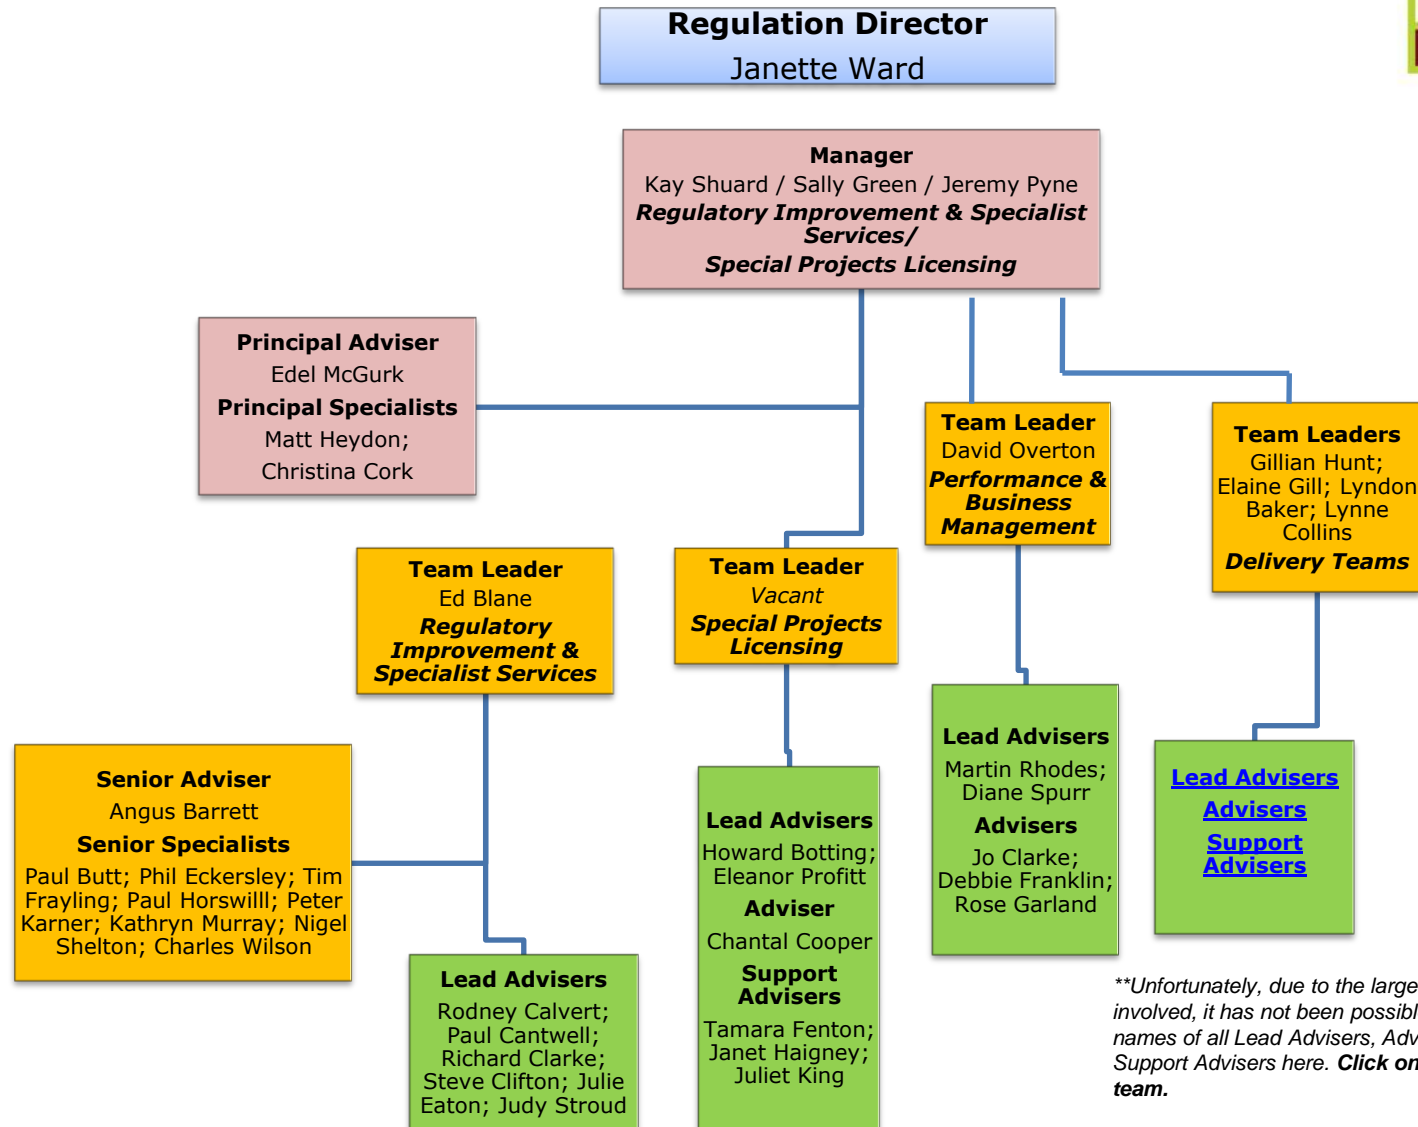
Regulation Director
Janette Ward

Manager
Kay Shuard / Sally Green / Jeremy Pyne
Regulatory Improvement & Specialist Services/
Special Projects Licensing

Principal Adviser
Edel McGurk
Principal Specialists
Matt Heydon;
Christina Cork

Team Leader
David Overton
Performance & Business Management

Team Leaders
Gillian Hunt;
Elaine Gill; Lyndon Baker; Lynne Collins
Delivery Teams

Team Leader
Ed Blane
Regulatory Improvement & Specialist Services

Team Leader
Vacant
Special Projects Licensing

Lead Advisers
Martin Rhodes;
Diane Spurr
Advisers
Jo Clarke;
Debbie Franklin;
Rose Garland

Lead Advisers
Advisers
Support Advisers

Senior Adviser
Angus Barrett
Senior Specialists
Paul Butt; Phil Eckersley; Tim Frayling; Paul Horswill; Peter Karner; Kathryn Murray; Nigel Shelton; Charles Wilson

Lead Advisers
Howard Botting;
Eleanor Profitt
Adviser
Chantal Cooper
Support Advisers
Tamara Fenton;
Janet Haigney;
Juliet King

Lead Advisers
Rodney Calvert;
Paul Cantwell;
Richard Clarke;
Steve Clifton; Julie Eaton; Judy Stroud

**Unfortunately, due to the large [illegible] involved, it has not been possibl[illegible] names of all Lead Advisers, Adv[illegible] Support Advisers here. Click on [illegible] team.